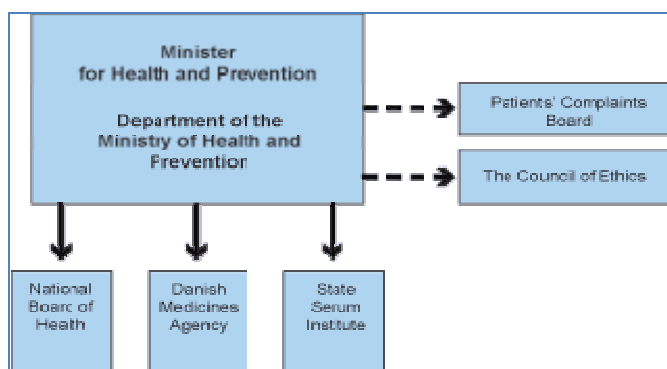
Minister for Health and Prevention

Department of the Ministry of Health and Prevention

Patients' Complaints Board

The Council of Ethics

National Board of Health

Danish Medicines Agency

State Serum Institute